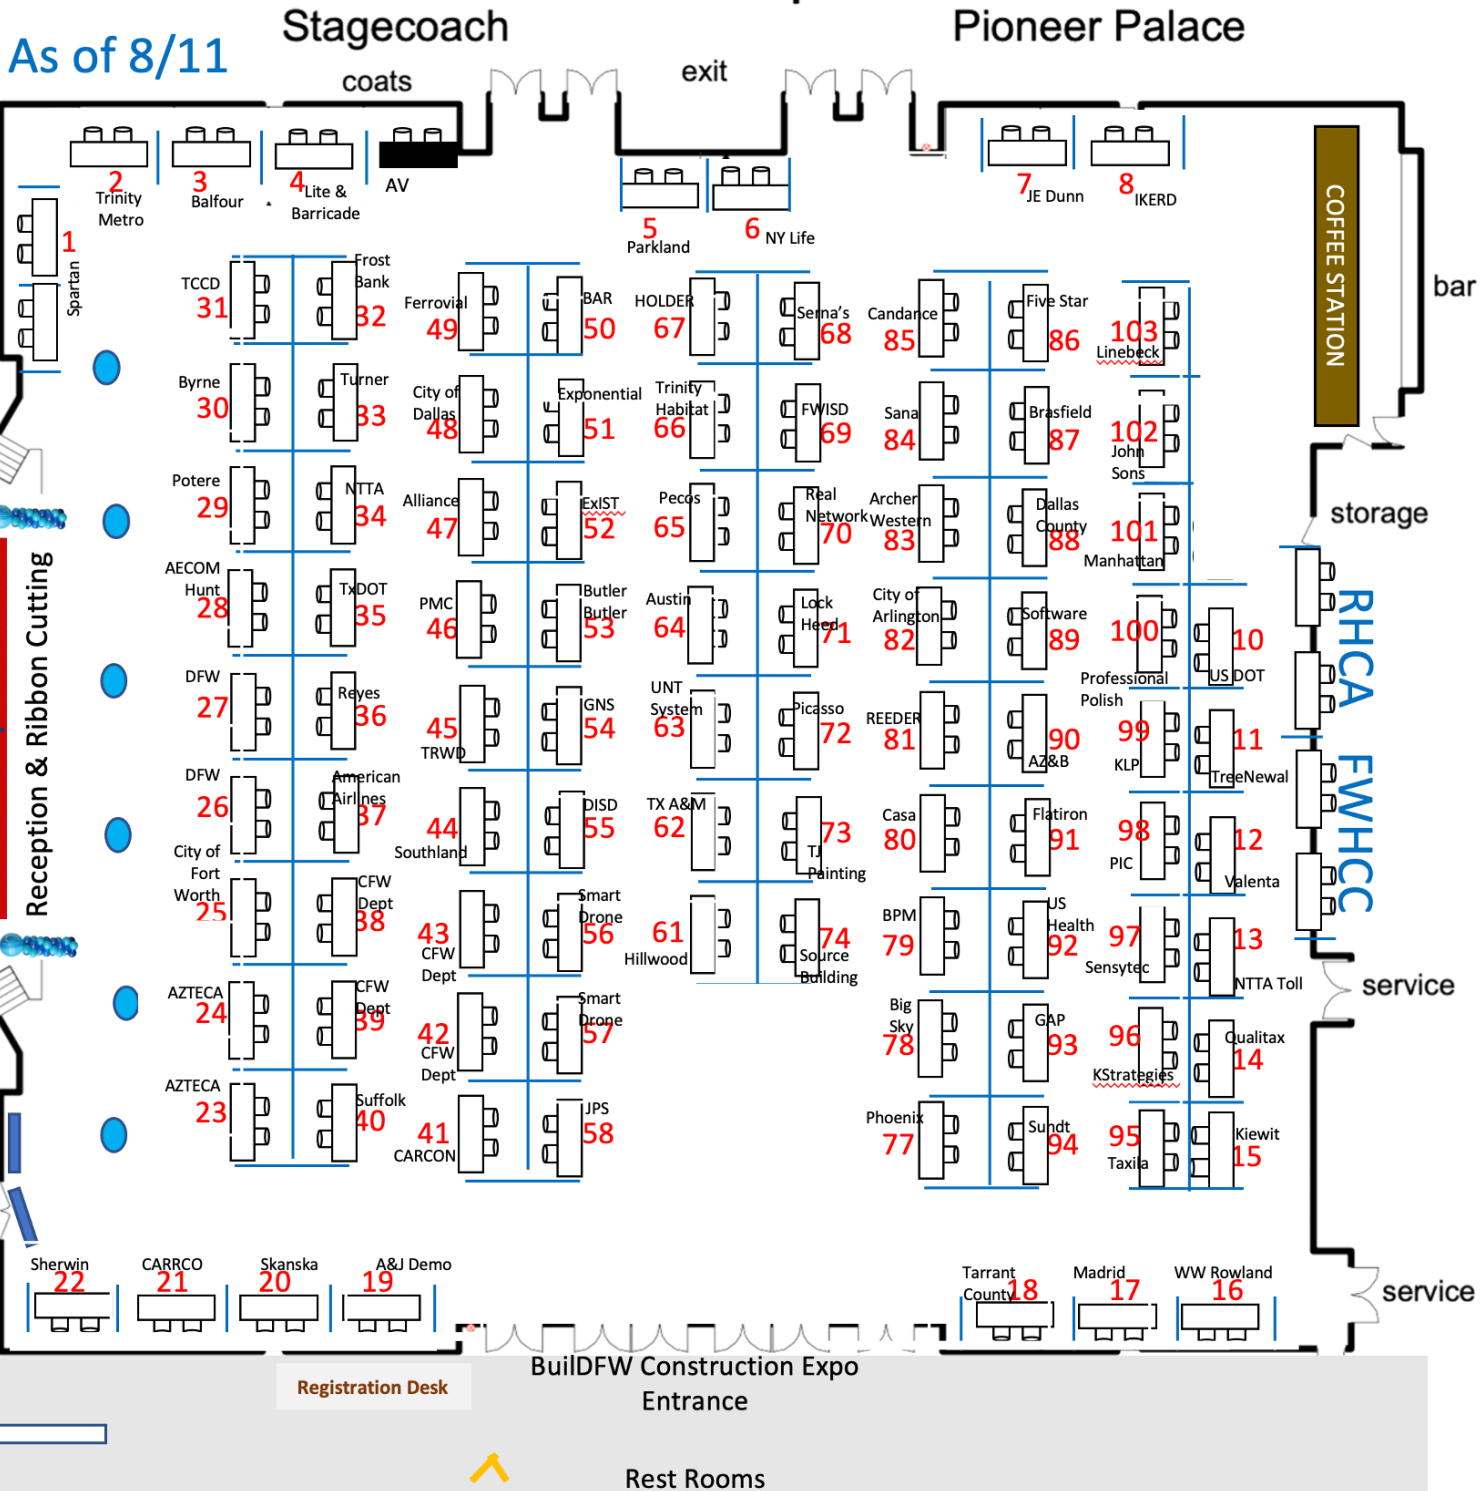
As of 8/11

Stagecoach

Pioneer Palace

coats

exit

2 Trinity Metro
3 Balfour
4 Lite & Barricade
AV
5 Parkland
6 NY Life
7 JE Dunn
8 IKERD

COFFEE STATION

bar

1 Spartan

TCCD 31
Frost Bank 32
Ferrovial 49
BAR 50
HOLDER 67
Serna's 68
Candance 85
Five Star 86
103 Linebeck

Byrne 30
Turner 33
City of Dallas 48
Exponential 51
Trinity Habitat 66
FWISD 69
Sana 84
Brasfield 87
102 John Sons

Potere 29
NTTA 34
Alliance 47
ExIST 52
Pecos 65
Real Network 70
Archer Western 83
Dallas County 88
101 Manhattan

storage

AECOM Hunt 28
TxDOT 35
PMC 46
Butler Butler 53
Austin 64
Lock Heed 71
City of Arlington 82
Software 89
100 Professional Polish
10 US DOT

RHCA

DFW 27
Reyes 36
45 TRWD
GNS 54
UNT System 63
Picasso 72
REEDER 81
90 AZ&B
99 KLP
11 TreeNewal

FWHCC

Reception & Ribbon Cutting

DFW 26
American Airlines 37
44 Southland
DISD 55
TX A&M 62
73 TJ Painting
Casa 80
Flatiron 91
98 PIC
12 Valenta

City of Fort Worth 25
CFW Dept 38
43 CFW Dept
Smart Drone 56
61 Hillwood
74 Source Building
BPM 79
US Health 92
97 Sensytec
13 NTTA Toll

service

AZTECA 24
CFW Dept 39
42 CFW Dept
Smart Drone 57
Big Sky 78
GAP 93
96 KStrategies
Qualitax 14

AZTECA 23
Suffolk 40
41 CARCON
JPS 58
Phoenix 77
Sundt 94
95 Taxila
Kiewit 15

Sherwin 22
CARRCO 21
Skanska 20
A&J Demo 19
Tarrant County 18
Madrid 17
WW Rowland 16

service

Registration Desk

BuilDFW Construction Expo Entrance

Rest Rooms